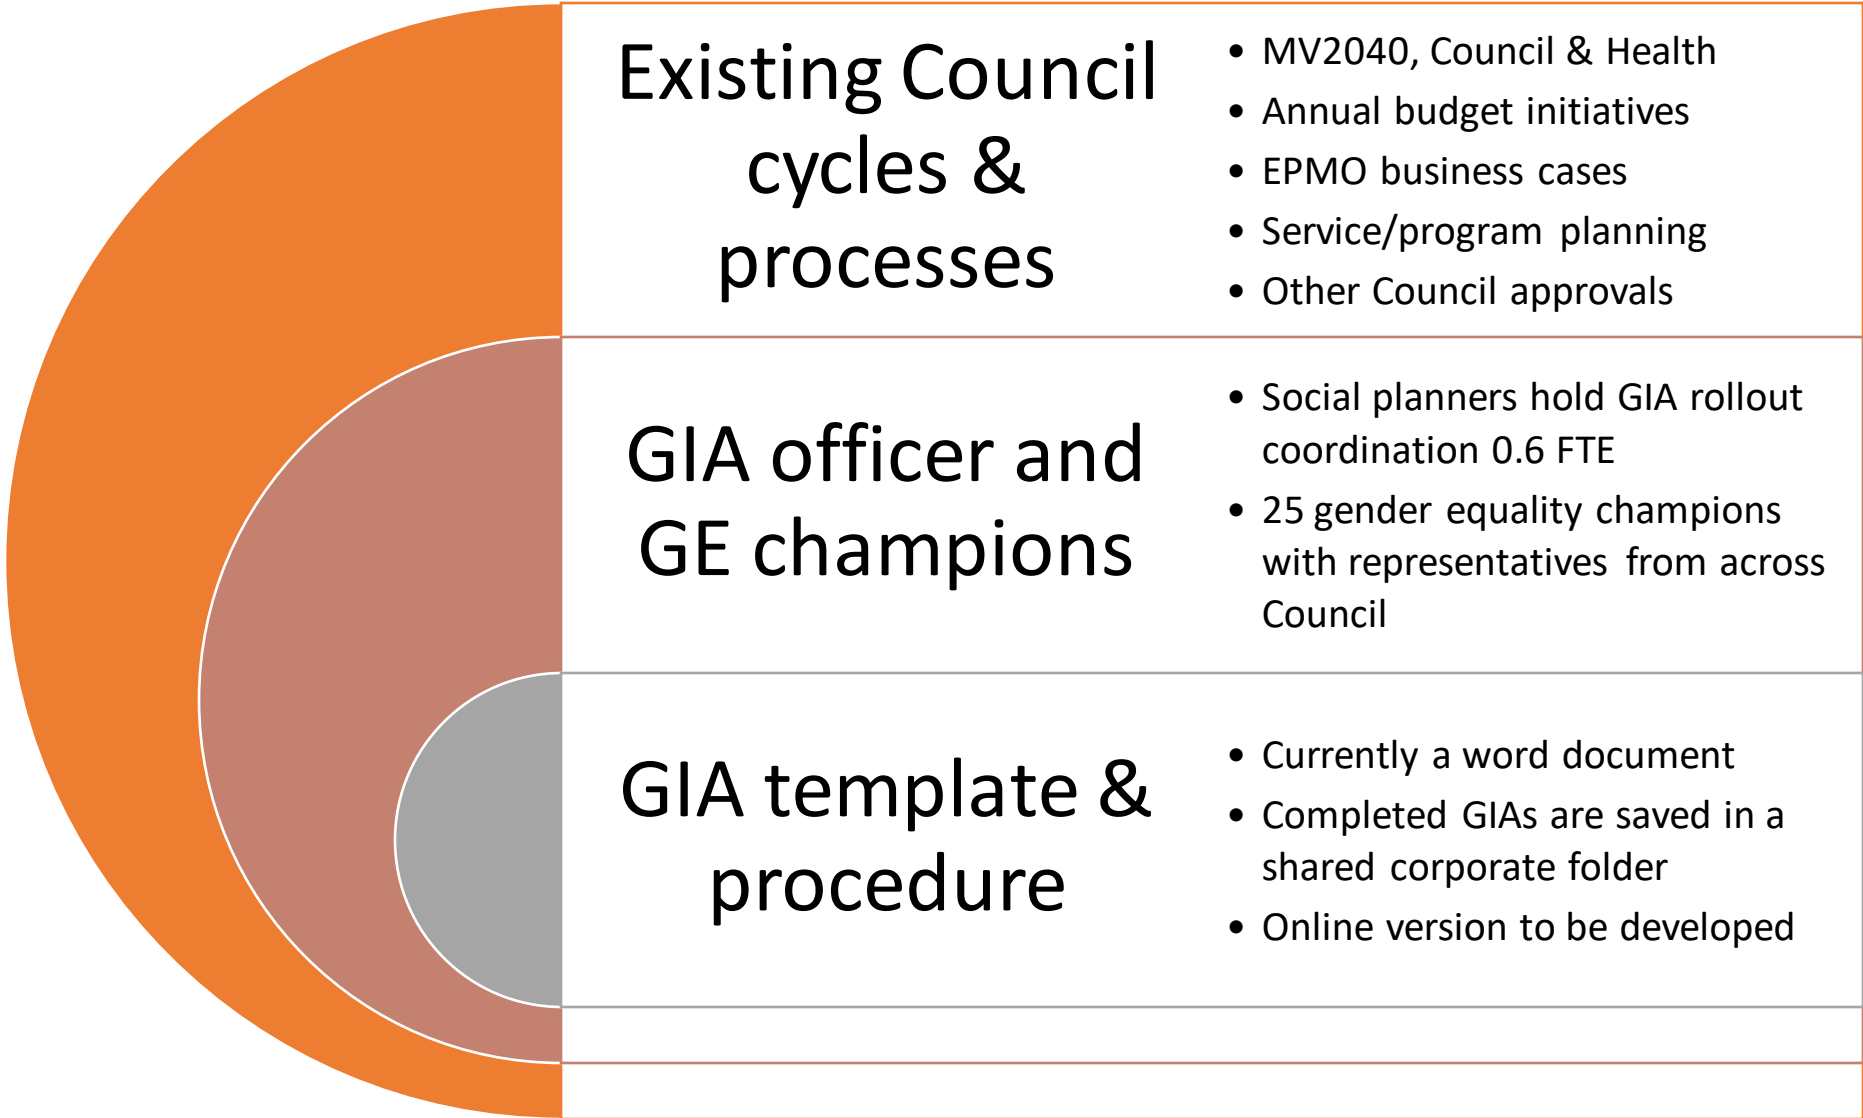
Existing Council cycles & processes

- MV2040, Council & Health
- Annual budget initiatives
- EPMO business cases
- Service/program planning
- Other Council approvals

GIA officer and GE champions

- Social planners hold GIA rollout coordination 0.6 FTE
- 25 gender equality champions with representatives from across Council

GIA template & procedure

- Currently a word document
- Completed GIAs are saved in a shared corporate folder
- Online version to be developed